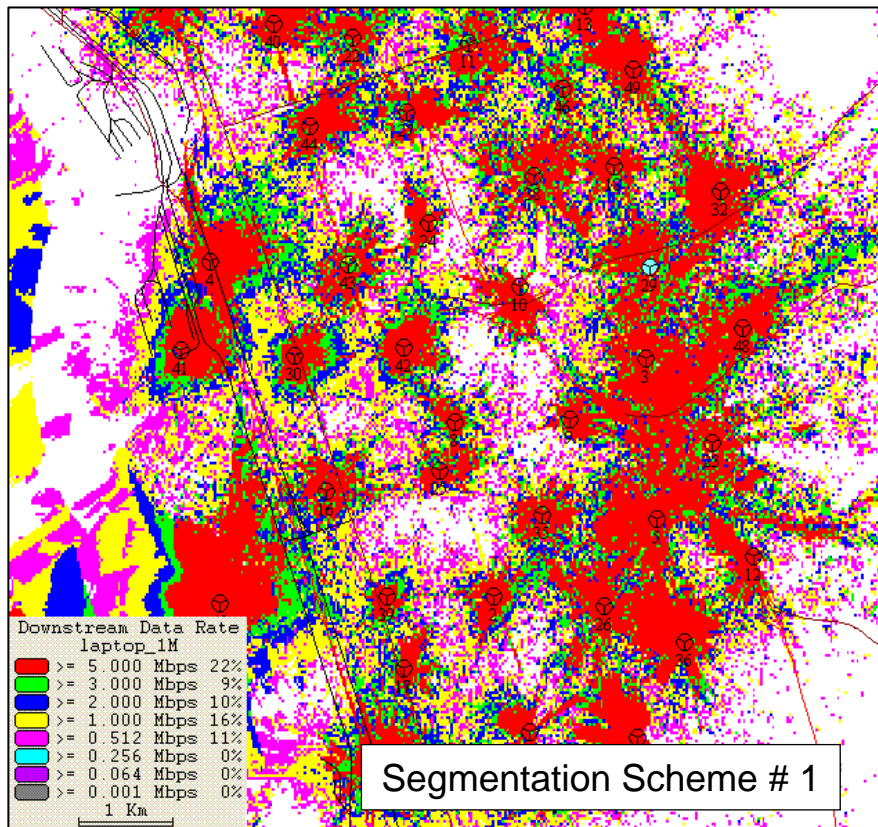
40
13
11
49
44
32
4
29
10
41
30
42
48
3
23
16
5
12
26
Downstream Data Rate
laptop_1M
>= 5.000 Mbps 22%
>= 3.000 Mbps 9%
>= 2.000 Mbps 10%
>= 1.000 Mbps 16%
>= 0.512 Mbps 11%
>= 0.256 Mbps 0%
>= 0.064 Mbps 0%
>= 0.001 Mbps 0%
1 Km
Segmentation Scheme # 1